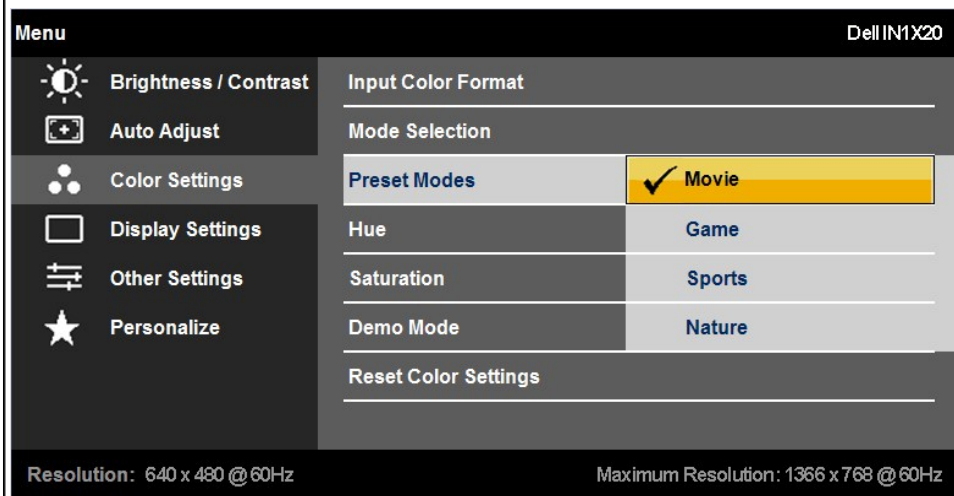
Menu

Dell IN1X20

Brightness / Contrast
Auto Adjust
Color Settings
Display Settings
Other Settings
Personalize

Input Color Format
Mode Selection
Preset Modes
Hue
Saturation
Demo Mode
Reset Color Settings

✓ Movie
Game
Sports
Nature

Resolution: 640 x 480 @ 60Hz

Maximum Resolution: 1366 x 768 @ 60Hz